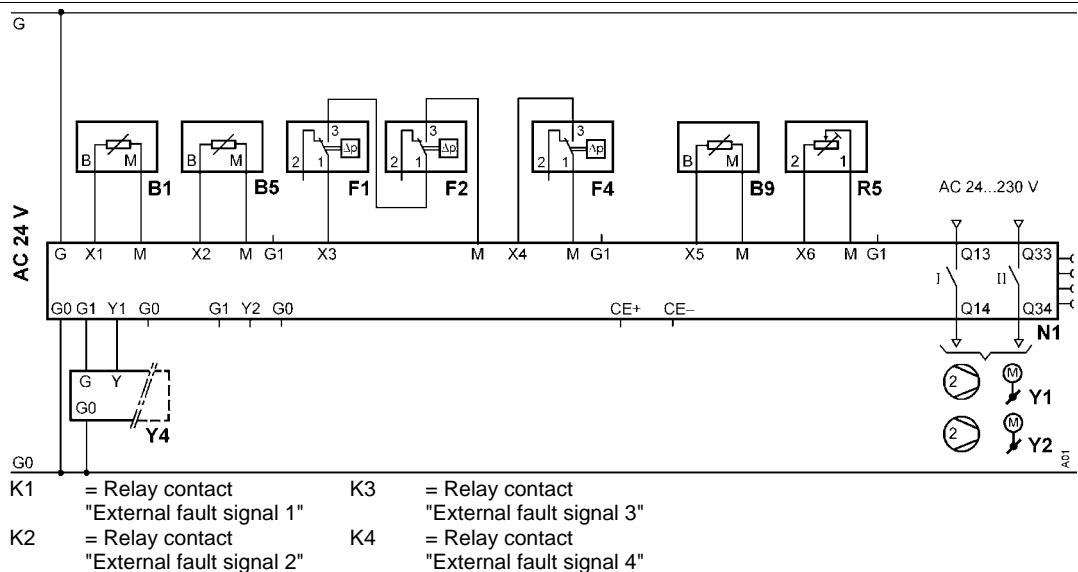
G

AC 24 V

B M
B1

B M
B5

2 1 3 Δp
F1

2 1 3 Δp
F2

2 1 Δp
F4

B M
B9

2 1
R5

AC 24...230 V

G X1 M X2 M G1 X3 M X4 M G1 X5 M X6 M G1 Q13 Q33

I II

G0 G1 Y1 G0 G1 Y2 G0 CE+ CE– Q14 Q34

N1

G Y
G0
Y4

Y1

Y2

G0

A01

K1 = Relay contact "External fault signal 1"
K2 = Relay contact "External fault signal 2"
K3 = Relay contact "External fault signal 3"
K4 = Relay contact "External fault signal 4"